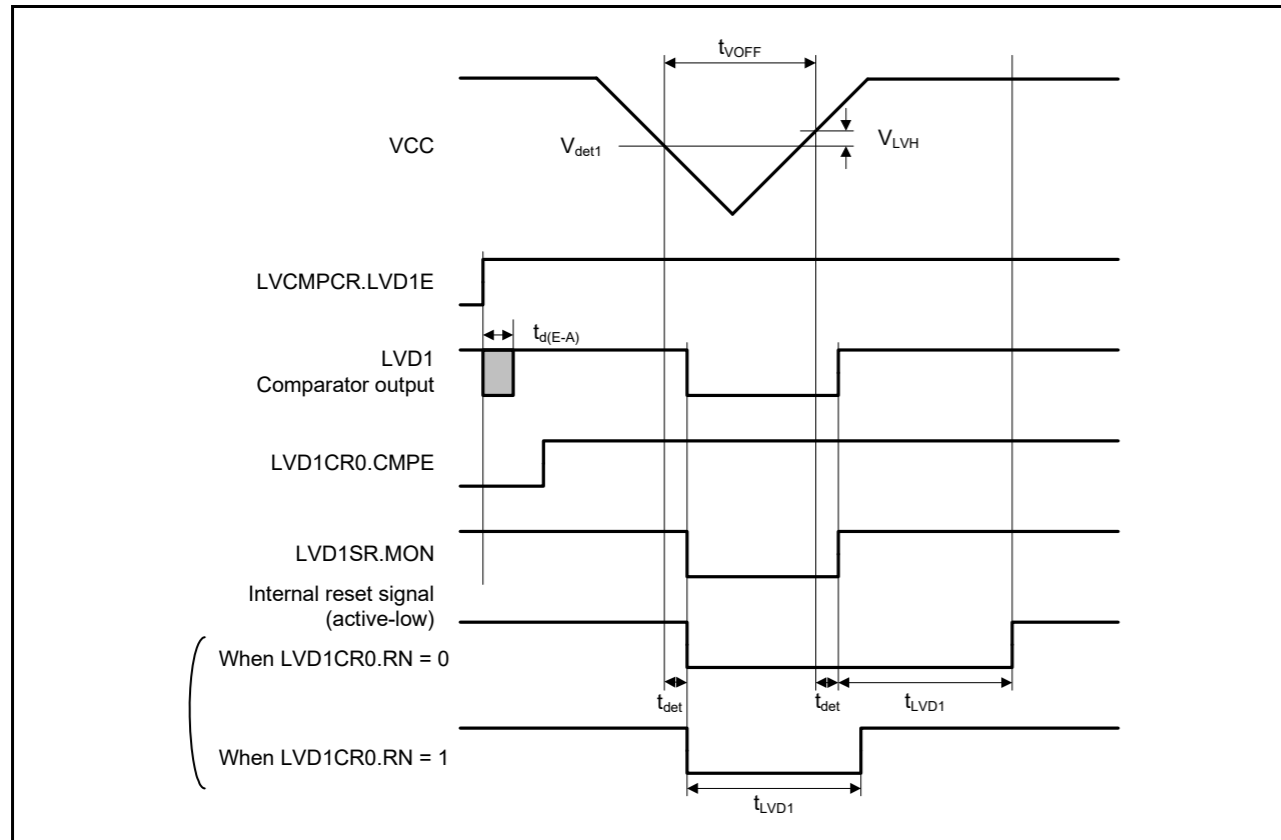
$t_{VOFF}$

VCC

$V_{det1}$

$V_{LVH}$

LVCMPCR.LVD1E

$t_{d(E-A)}$

LVD1
Comparator output

LVD1CR0.CMPE

LVD1SR.MON

Internal reset signal
(active-low)

When LVD1CR0.RN = 0

$t_{det}$

$t_{det}$

$t_{LVD1}$

When LVD1CR0.RN = 1

$t_{LVD1}$